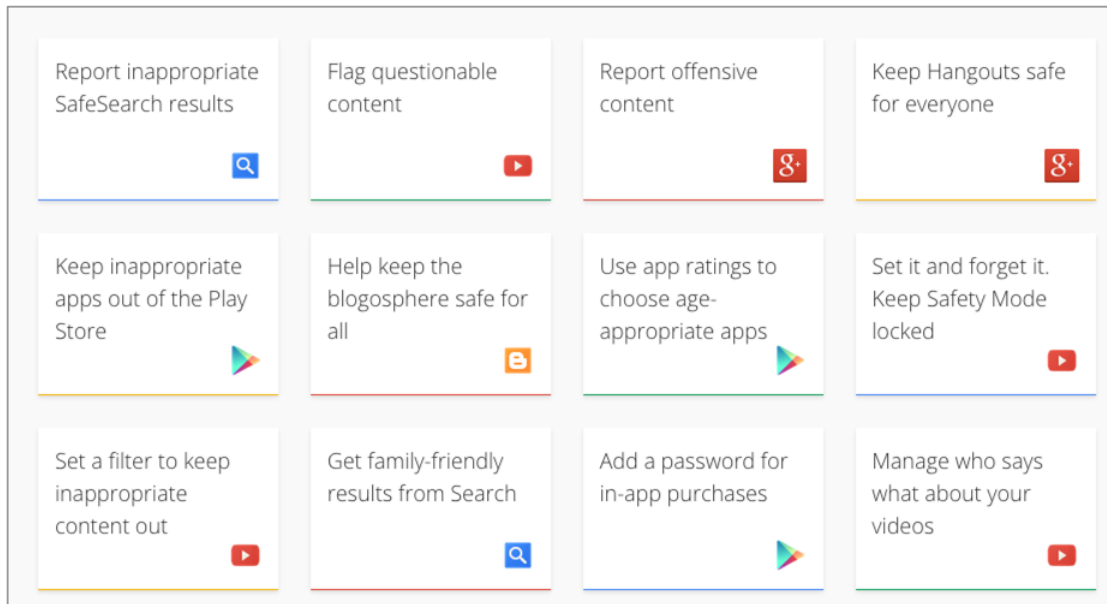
Report inappropriate SafeSearch results

Flag questionable content

Report offensive content

g+

Keep Hangouts safe for everyone

g+

Keep inappropriate apps out of the Play Store

Help keep the blogosphere safe for all

Use app ratings to choose age-appropriate apps

Set it and forget it. Keep Safety Mode locked

Set a filter to keep inappropriate content out

Get family-friendly results from Search

Add a password for in-app purchases

Manage who says what about your videos